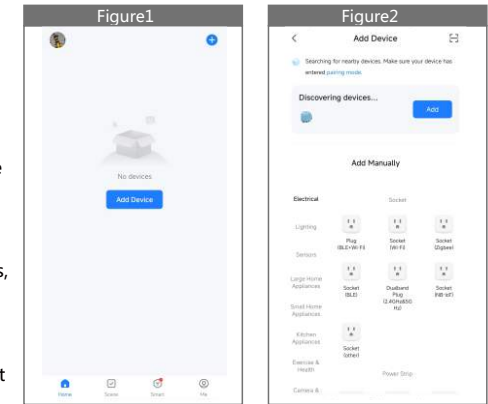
Figure1

No devices

Add Device

Home Scene Smart Me

Figure2

Add Device

Searching for nearby devices. Make sure your device has entered pairing mode

Discovering devices...

Add

Add Manually

Electrical

Lighting

Sensors

Large Home Appliances

Small Home Appliances

Kitchen Appliances

Exercise & Health

Camera &

Socket

Plug (BLE+Wi-Fi)

Socket (Wi-Fi)

Socket (Zigbee)

Socket (BLE)

Dualband Plug (2.4GHz&5GHz)

Socket (NB-IoT)

Socket (other)

Power Strip